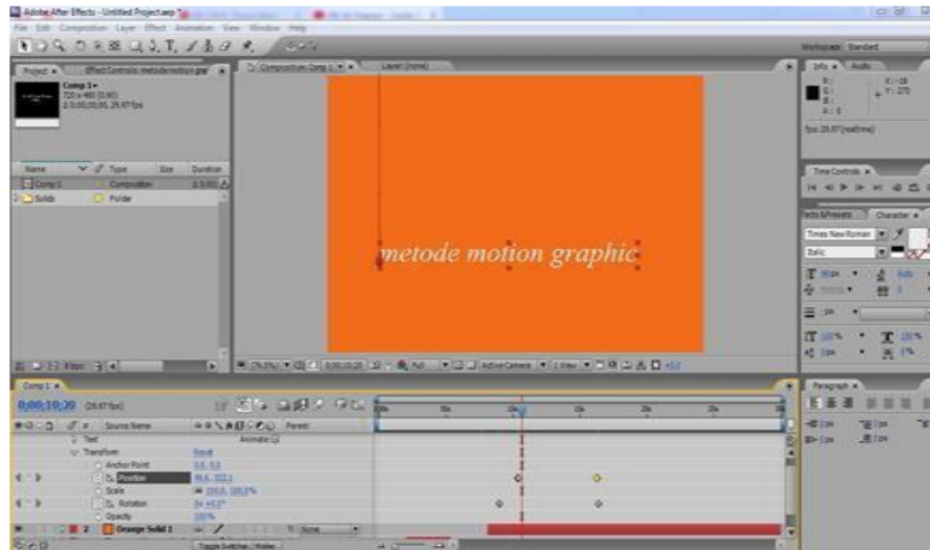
Adobe After Effects - Untitled Project.aep *

File Edit Composition Layer Effect Animation View Window Help

Workspace: Standard

Project ×   Effect Controls: metode motion gra

Comp 1 ▾
720 x 480 (0.90)
Δ 0;00;30;00, 29.97 fps

Name   Type   Size   Duration
Comp 1   Composition
Solids   Folder

Composition: Comp 1   Layer: (none)

metode motion graphic

Info ×   Audio

fps: 29.97 (realtime)

Time Controls ×

Effects & Presets   Character ×

Times New Roman
Italic

Comp 1 ×

0;00;10;20 (29.97 fps)

Source Name   Parent

Text   Animate:
Transform   Reset
Anchor Point   0.0, 0.0
Position
Scale   100.0, 100.0%
Rotation   0x +0.0°
Opacity   100%
2   Orange Solid 1   None

Toggle Switches / Modes

Paragraph ×